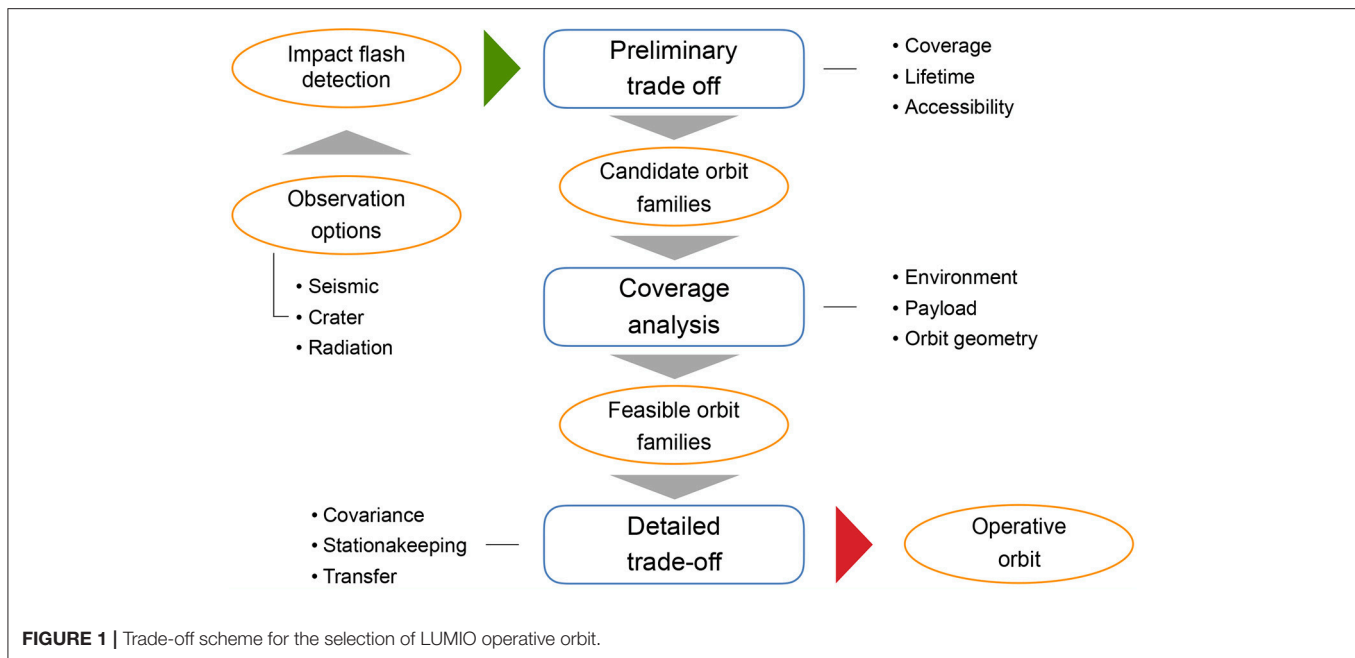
Impact flash detection

Preliminary trade off

• Coverage
• Lifetime
• Accessibility

Observation options

• Seismic
• Crater
• Radiation

Candidate orbit families

Coverage analysis

• Environment
• Payload
• Orbit geometry

Feasible orbit families

• Covariance
• Stationakeeping
• Transfer

Detailed trade-off

Operative orbit

**FIGURE 1 |** Trade-off scheme for the selection of LUMIO operative orbit.